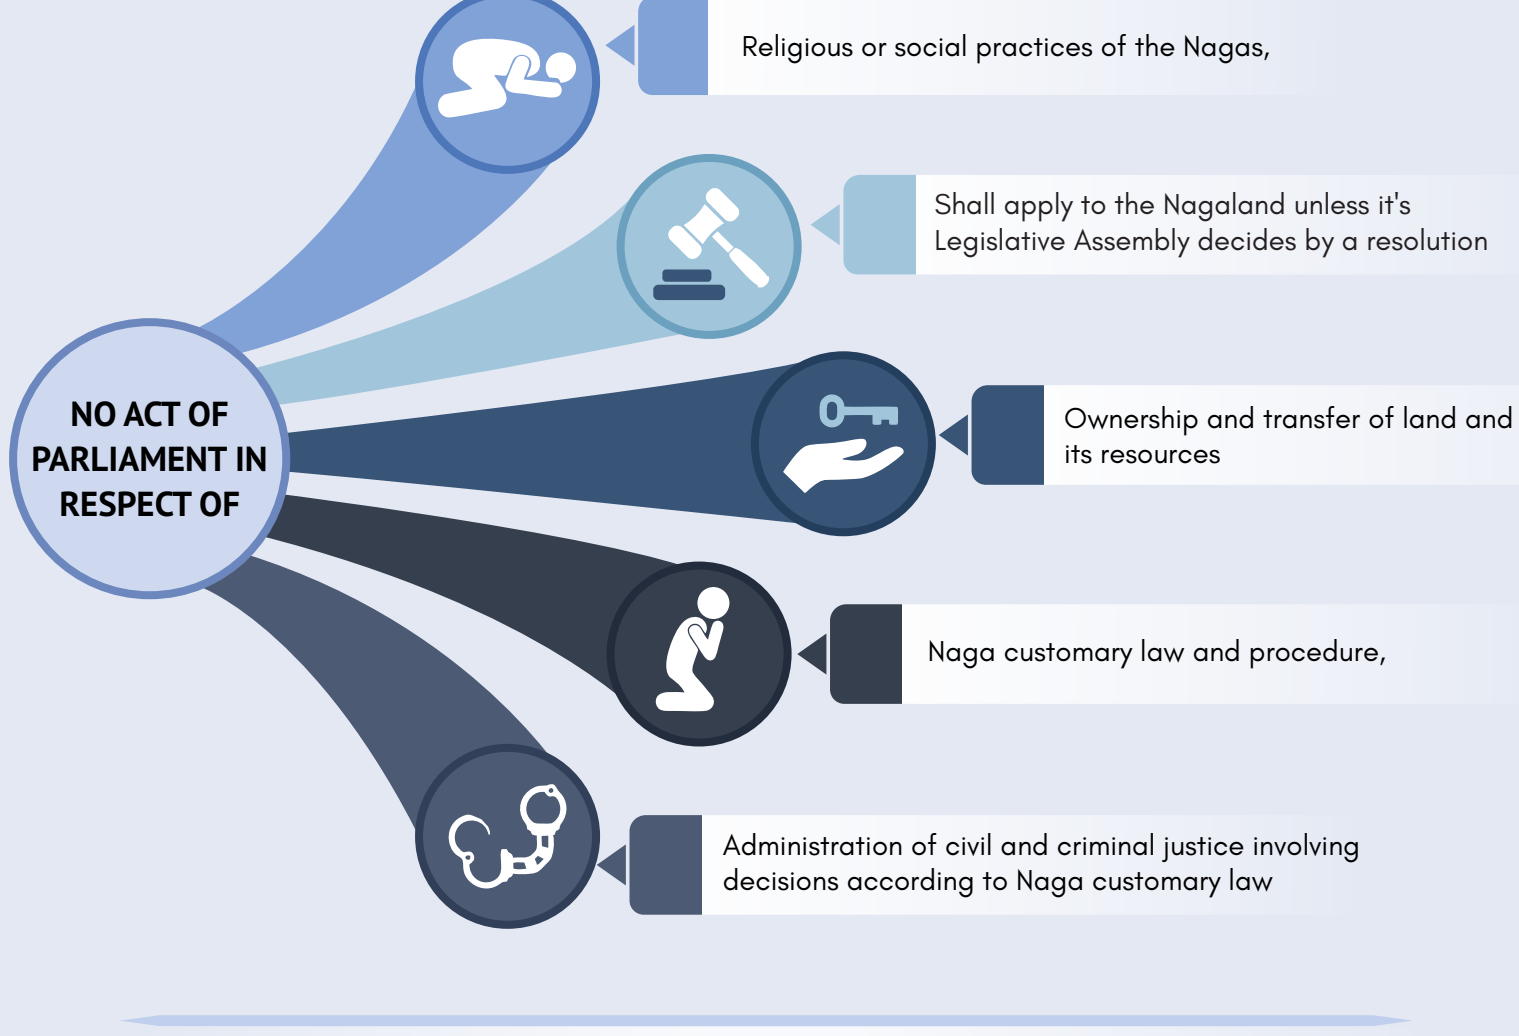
NO ACT OF PARLIAMENT IN RESPECT OF

Religious or social practices of the Nagas,

Shall apply to the Nagaland unless it's Legislative Assembly decides by a resolution

Ownership and transfer of land and its resources

Naga customary law and procedure,

Administration of civil and criminal justice involving decisions according to Naga customary law